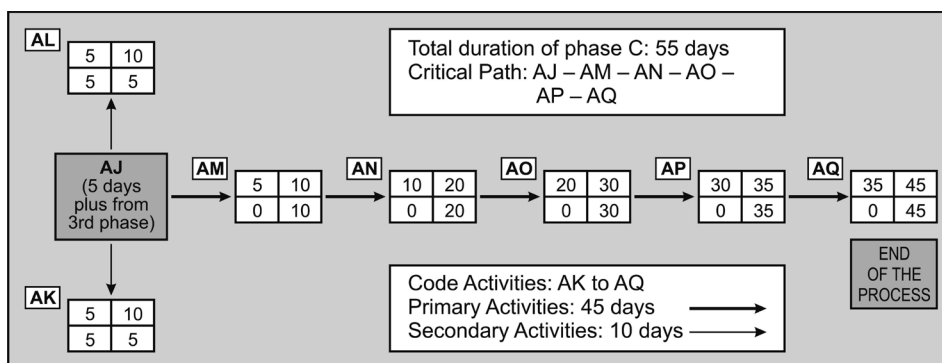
AL

| 5 | 10 |
|---|---|
| 5 | 5 |

Total duration of phase C: 55 days
Critical Path: AJ – AM – AN – AO – AP – AQ

AJ
(5 days plus from 3rd phase)

AM

| 5 | 10 |
|---|---|
| 0 | 10 |

AN

| 10 | 20 |
|---|---|
| 0 | 20 |

AO

| 20 | 30 |
|---|---|
| 0 | 30 |

AP

| 30 | 35 |
|---|---|
| 0 | 35 |

AQ

| 35 | 45 |
|---|---|
| 0 | 45 |

AK

| 5 | 10 |
|---|---|
| 5 | 5 |

Code Activities: AK to AQ
Primary Activities: 45 days
Secondary Activities: 10 days

END OF THE PROCESS